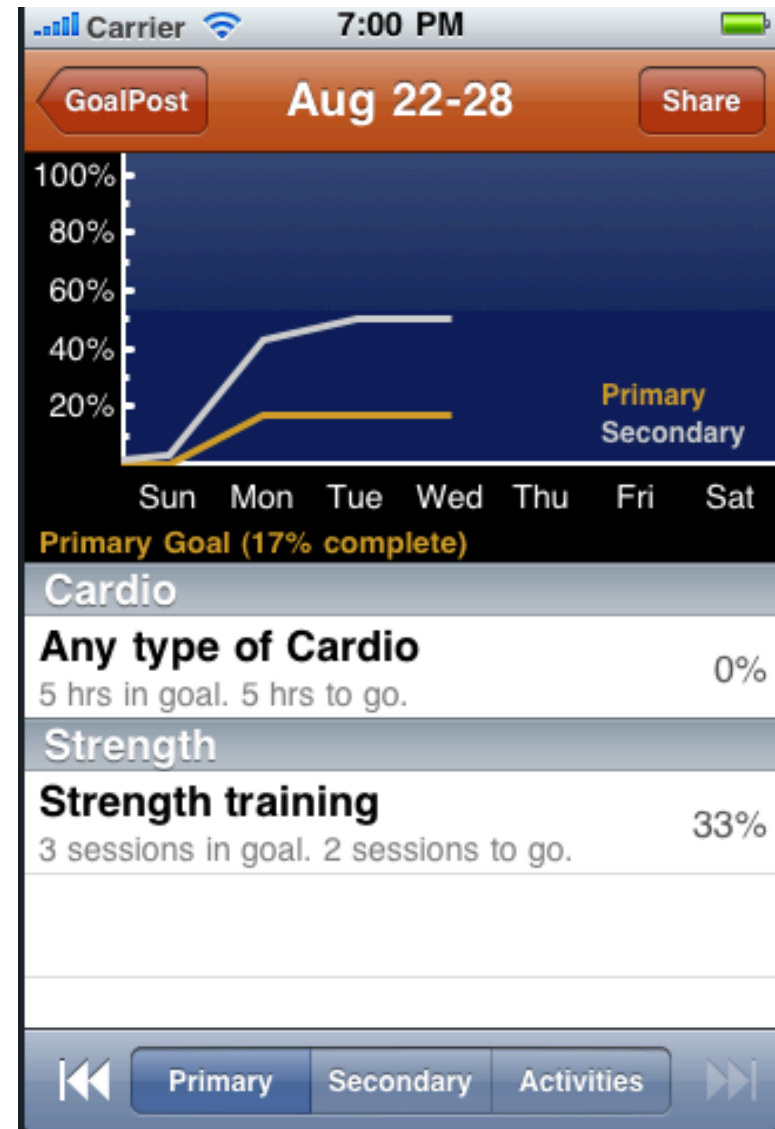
Carrier 7:00 PM

GoalPost Aug 22-28 Share

100%
80%
60%
40%
20%

Primary
Secondary

Sun Mon Tue Wed Thu Fri Sat

Primary Goal (17% complete)

Cardio

Any type of Cardio
5 hrs in goal. 5 hrs to go.
0%

Strength

Strength training
3 sessions in goal. 2 sessions to go.
33%

Primary Secondary Activities